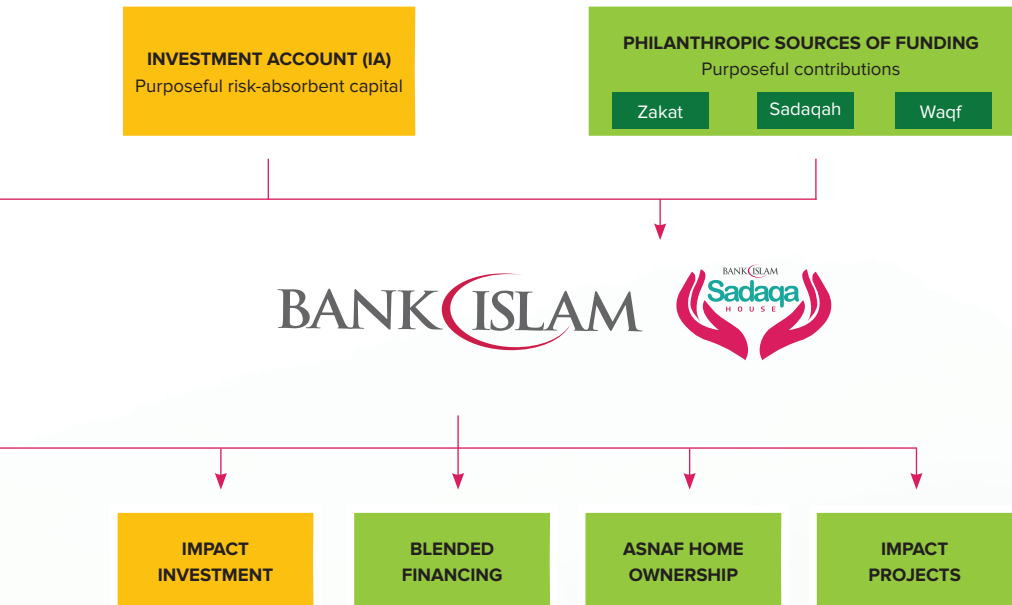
INVESTMENT ACCOUNT (IA)
Purposeful risk-absorbent capital

PHILANTHROPIC SOURCES OF FUNDING
Purposeful contributions

Zakat

Sadaqah

Waqf

BANK ISLAM

BANK ISLAM
Sadaqa
HOUSE

IMPACT INVESTMENT

BLENDED FINANCING

ASNAF HOME OWNERSHIP

IMPACT PROJECTS